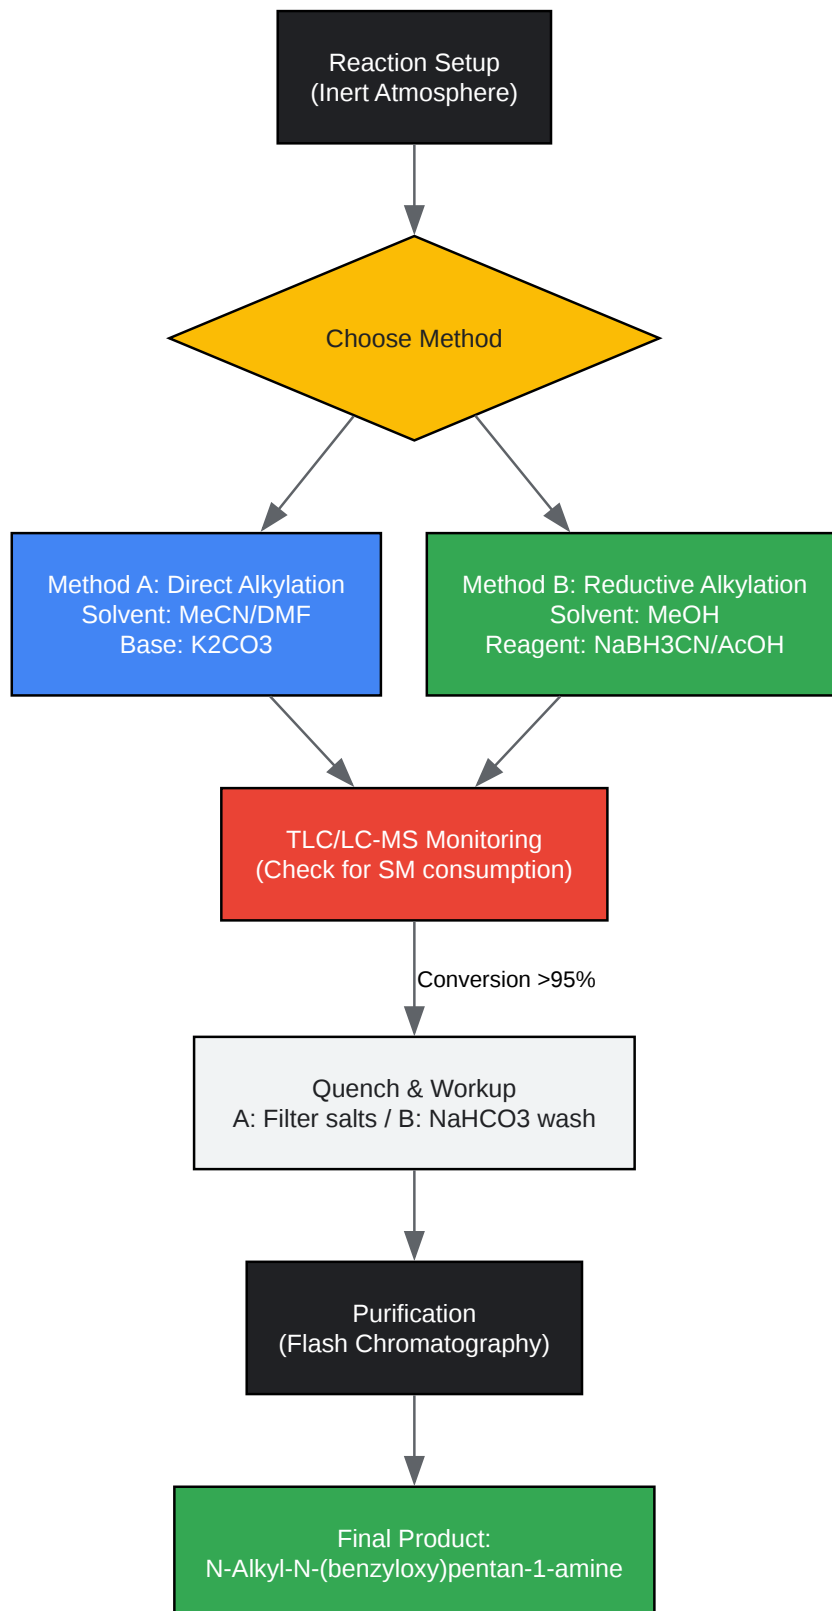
Reaction Setup
(Inert Atmosphere)

Choose Method

Method A: Direct Alkylation
Solvent: MeCN/DMF
Base: K2CO3

Method B: Reductive Alkylation
Solvent: MeOH
Reagent: NaBH3CN/AcOH

TLC/LC-MS Monitoring
(Check for SM consumption)

Conversion >95%

Quench & Workup
A: Filter salts / B: NaHCO3 wash

Purification
(Flash Chromatography)

Final Product:
N-Alkyl-N-(benzyloxy)pentan-1-amine